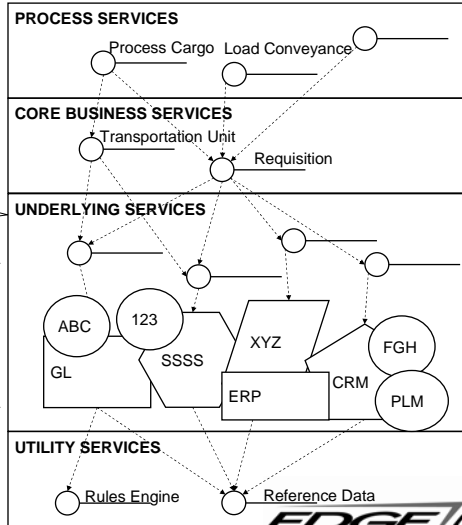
PROCESS SERVICES
Process Cargo
Load Conveyance
CORE BUSINESS SERVICES
Transportation Unit
Requisition
UNDERLYING SERVICES
ABC
123
GL
SSSS
XYZ
FGH
ERP
CRM
PLM
UTILITY SERVICES
Rules Engine
Reference Data
EDGE